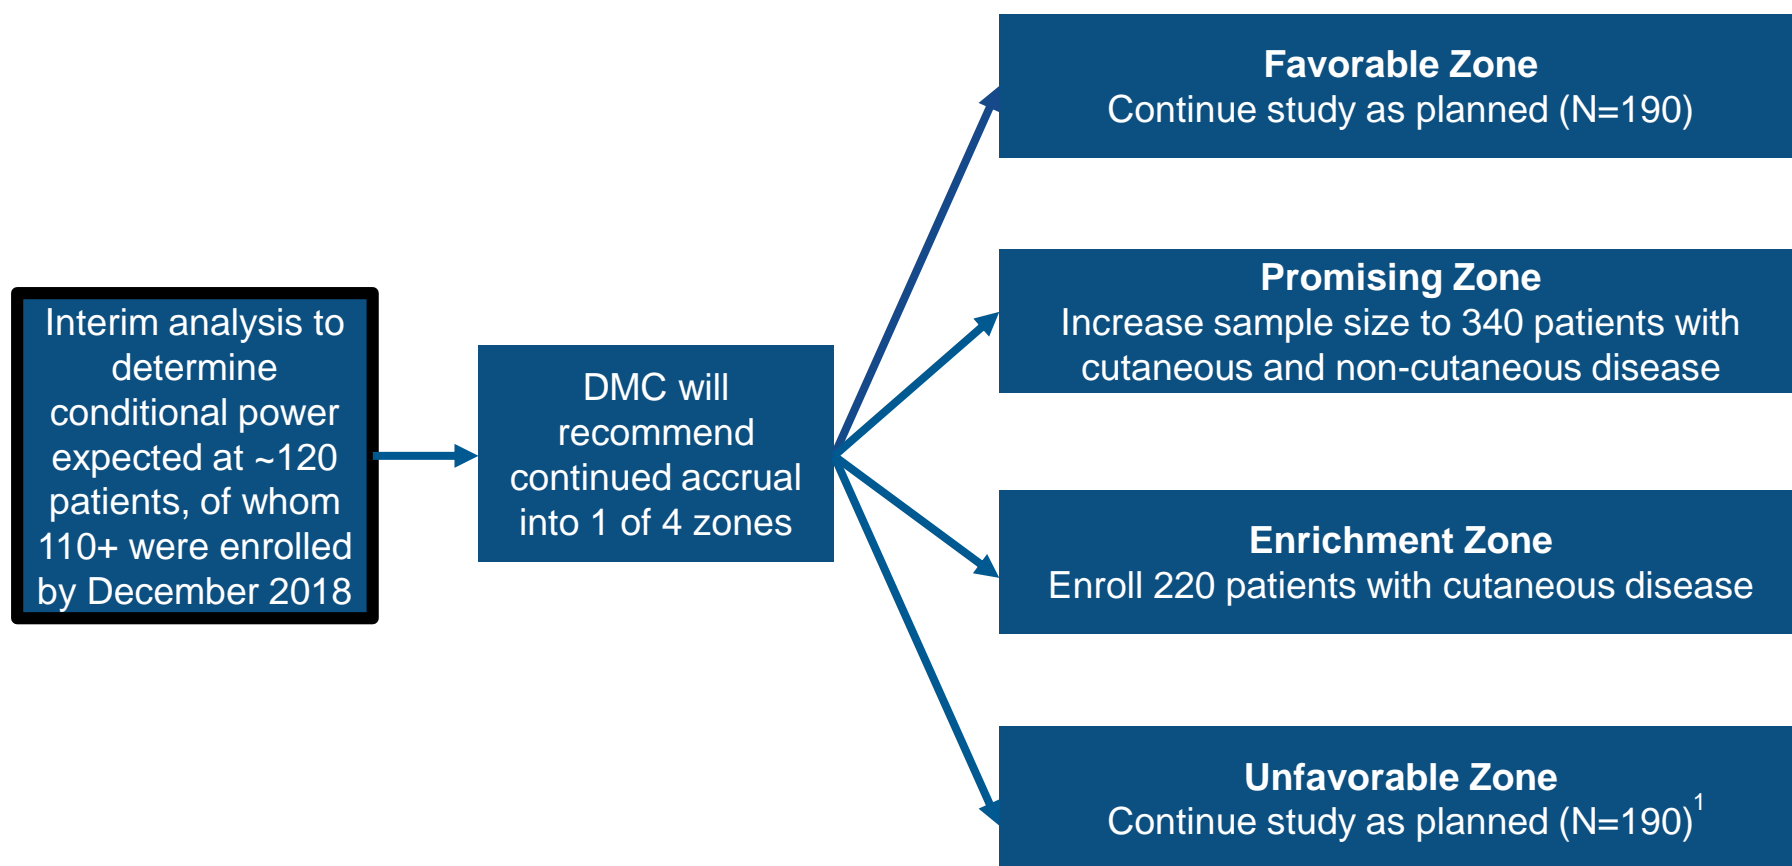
Interim analysis to determine conditional power expected at ~120 patients, of whom 110+ were enrolled by December 2018

DMC will recommend continued accrual into 1 of 4 zones

**Favorable Zone**
Continue study as planned (N=190)

**Promising Zone**
Increase sample size to 340 patients with cutaneous and non-cutaneous disease

**Enrichment Zone**
Enroll 220 patients with cutaneous disease

**Unfavorable Zone**
Continue study as planned (N=190)$^1$